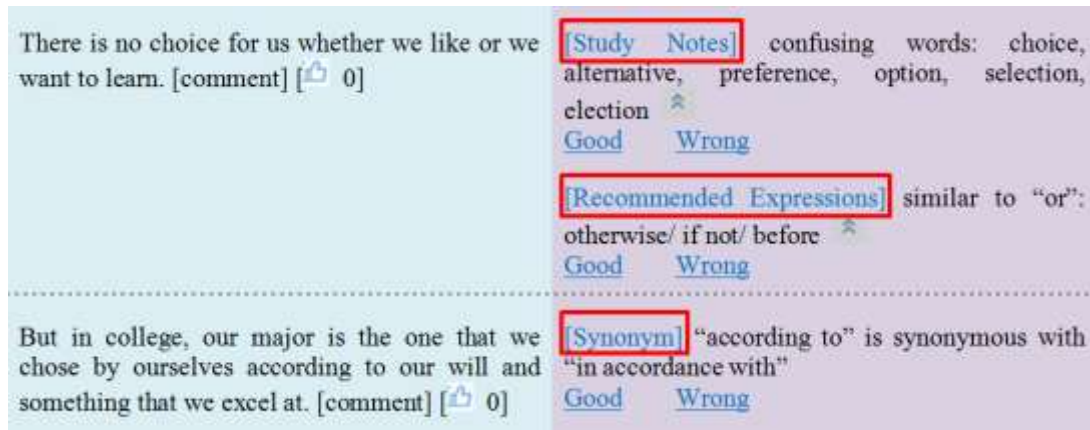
There is no choice for us whether we like or we want to learn. [comment] [ 0]

[Study Notes] confusing words: choice, alternative, preference, option, selection, election
Good Wrong

[Recommended Expressions] similar to "or": otherwise/ if not/ before
Good Wrong

But in college, our major is the one that we chose by ourselves according to our will and something that we excel at. [comment] [ 0]

[Synonym] "according to" is synonymous with "in accordance with"
Good Wrong